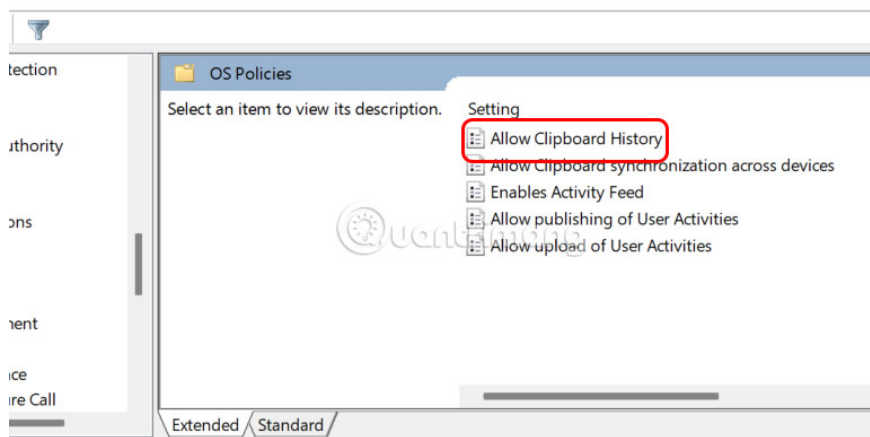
tection

uthority

ons

nent

ice
ire Call

OS Policies

Select an item to view its description.

Setting
Allow Clipboard History
Allow Clipboard synchronization across devices
Enables Activity Feed
Allow publishing of User Activities
Allow upload of User Activities

Quantrimang

Extended
Standard